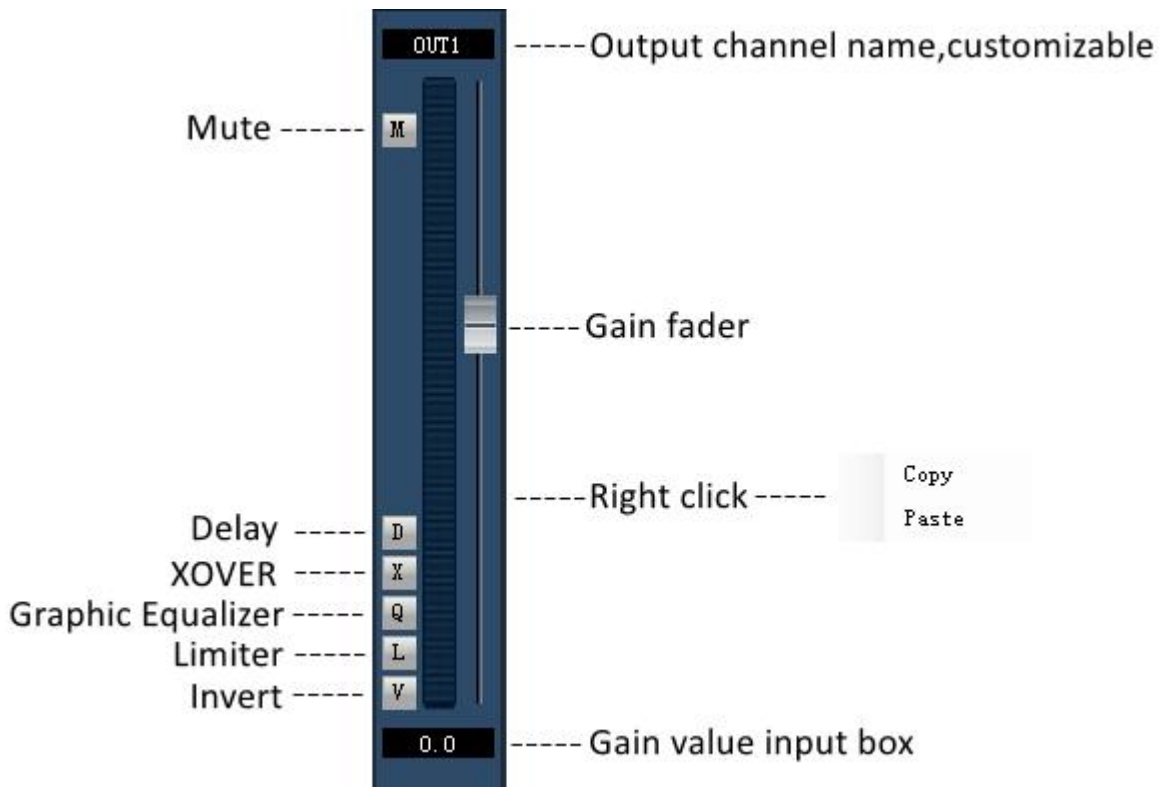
OUT1
-----Output channel name,customizable

Mute ------ M

-----Gain fader

-----Right click-----
Copy
Paste

Delay ----- D
XOVER ----- X
Graphic Equalizer----- Q
Limiter ----- L
Invert ----- V

0.0
----- Gain value input box